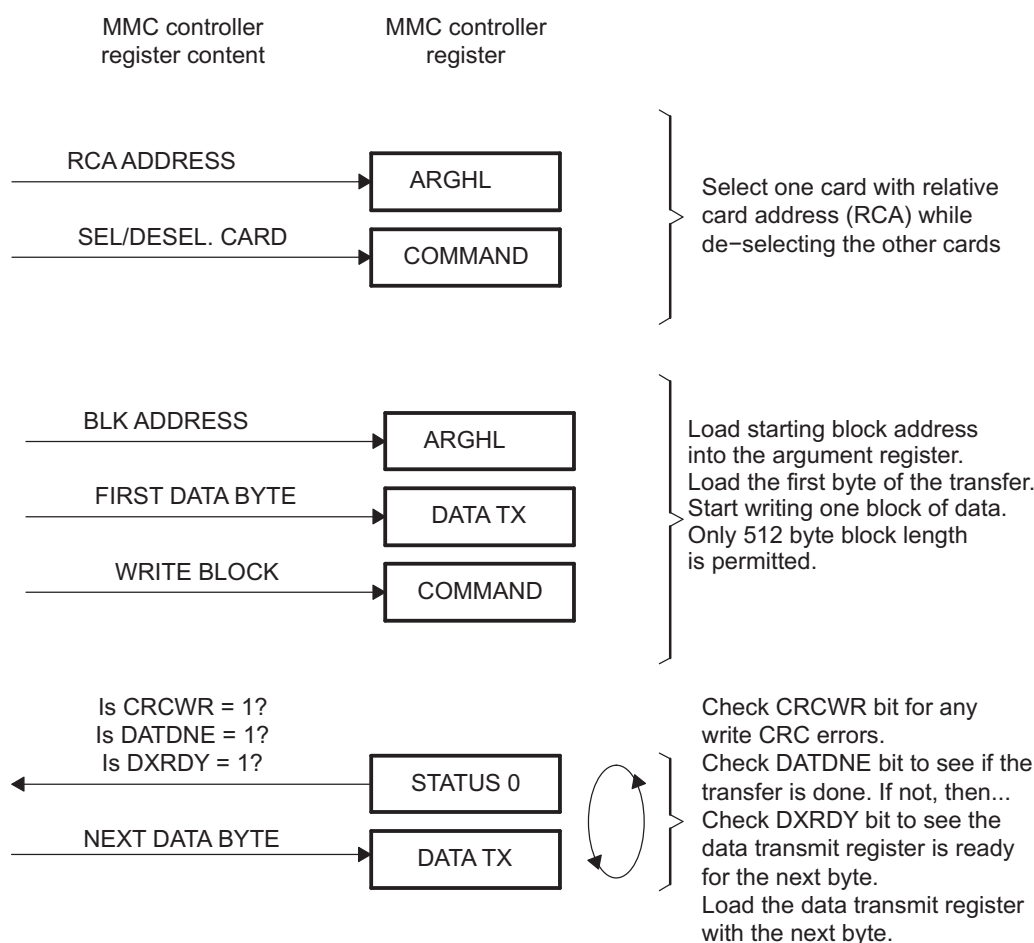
MMC controller register content

MMC controller register

RCA ADDRESS

ARGHL

SEL/DESEL. CARD

COMMAND

Select one card with relative card address (RCA) while de−selecting the other cards

BLK ADDRESS

ARGHL

FIRST DATA BYTE

DATA TX

WRITE BLOCK

COMMAND

Load starting block address into the argument register. Load the first byte of the transfer. Start writing one block of data. Only 512 byte block length is permitted.

Is CRCWR = 1?
Is DATDNE = 1?
Is DXRDY = 1?

STATUS 0

NEXT DATA BYTE

DATA TX

Check CRCWR bit for any write CRC errors. Check DATDNE bit to see if the transfer is done. If not, then... Check DXRDY bit to see the data transmit register is ready for the next byte. Load the data transmit register with the next byte.